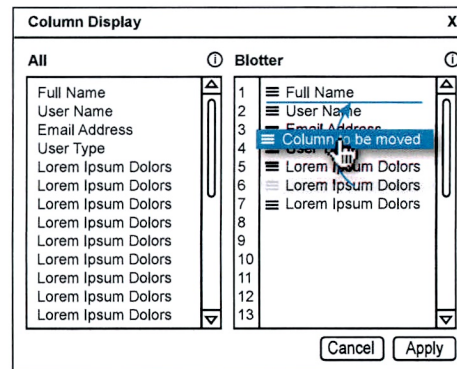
Column Display X

All ⓘ

Full Name
User Name
Email Address
User Type
Lorem Ipsum Dolors
Lorem Ipsum Dolors
Lorem Ipsum Dolors
Lorem Ipsum Dolors
Lorem Ipsum Dolors
Lorem Ipsum Dolors
Lorem Ipsum Dolors
Lorem Ipsum Dolors
Lorem Ipsum Dolors

Blotter ⓘ

1 Full Name
2 User Name
3 Email Address
4 User
5 Lorem Ipsum Dolors
6 Lorem Ipsum Dolors
7 Lorem Ipsum Dolors
8
9
10
11
12
13

Column to be moved

Cancel Apply